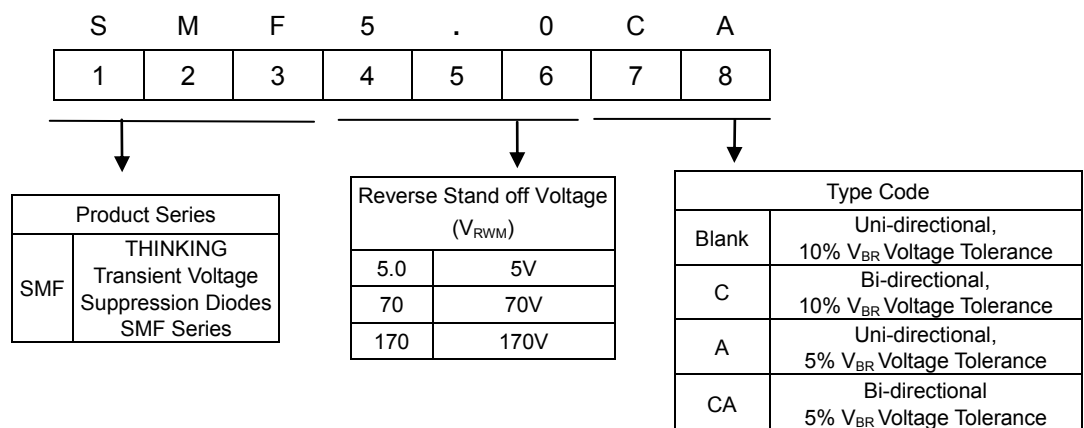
| S | M | F | 5 | . | 0 | C | A |
|---|---|---|---|---|---|---|---|
| 1 | 2 | 3 | 4 | 5 | 6 | 7 | 8 |

| Product Series | |
|---|---|
| SMF | THINKING Transient Voltage Suppression Diodes SMF Series |

| Reverse Stand off Voltage ($V_{RWM}$) | |
|---|---|
| 5.0 | 5V |
| 70 | 70V |
| 170 | 170V |

| Type Code | |
|---|---|
| Blank | Uni-directional, 10% $V_{BR}$ Voltage Tolerance |
| C | Bi-directional, 10% $V_{BR}$ Voltage Tolerance |
| A | Uni-directional, 5% $V_{BR}$ Voltage Tolerance |
| CA | Bi-directional 5% $V_{BR}$ Voltage Tolerance |